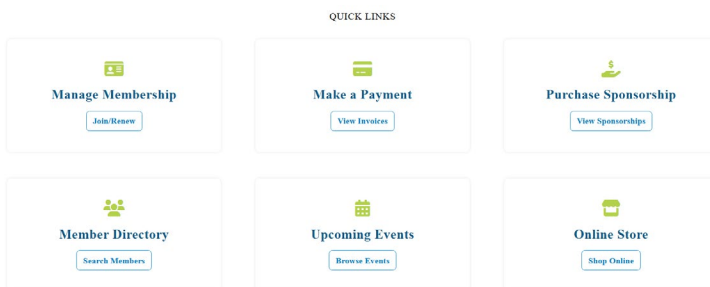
QUICK LINKS

Manage Membership
Join/Renew

Make a Payment
View Invoices

Purchase Sponsorship
View Sponsorships

Member Directory
Search Members

Upcoming Events
Browse Events

Online Store
Shop Online